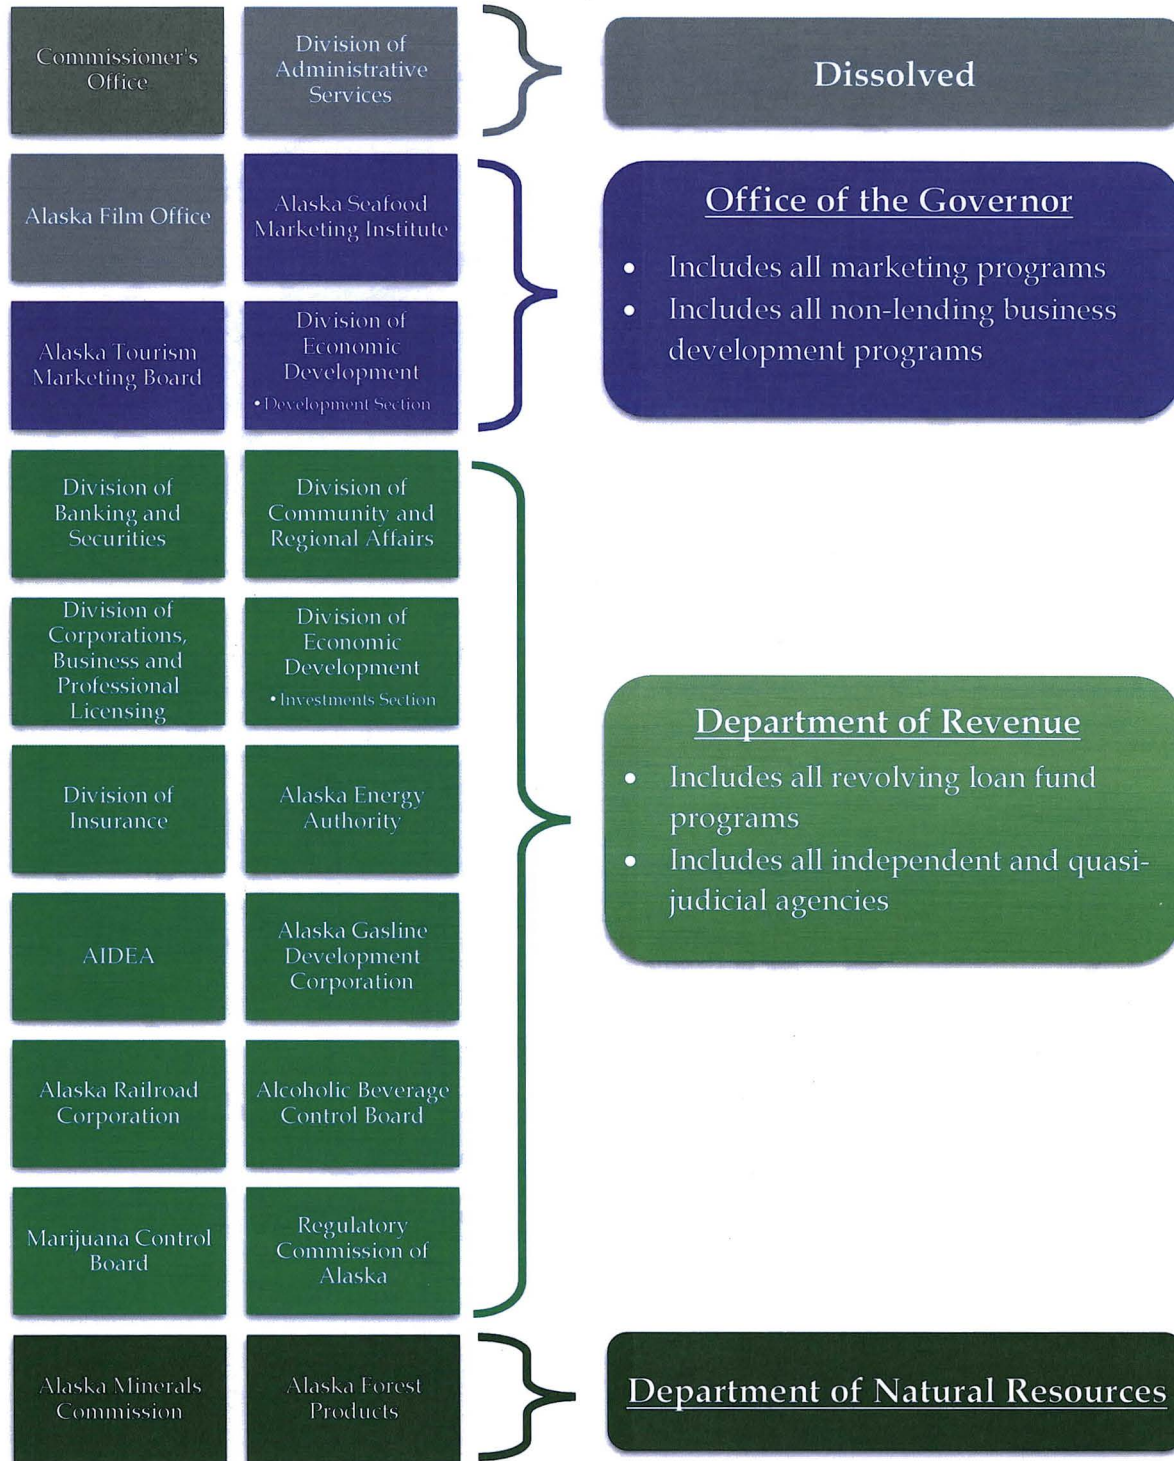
Commissioner's Office

Division of Administrative Services

Dissolved

Alaska Film Office

Alaska Seafood Marketing Institute

Alaska Tourism Marketing Board

Division of Economic Development
• Development Section

Office of the Governor

- Includes all marketing programs
- Includes all non-lending business development programs

Division of Banking and Securities

Division of Community and Regional Affairs

Division of Corporations, Business and Professional Licensing

Division of Economic Development
• Investments Section

Division of Insurance

Alaska Energy Authority

AIDEA

Alaska Gasline Development Corporation

Alaska Railroad Corporation

Alcoholic Beverage Control Board

Marijuana Control Board

Regulatory Commission of Alaska

Department of Revenue

- Includes all revolving loan fund programs
- Includes all independent and quasi-judicial agencies

Alaska Minerals Commission

Alaska Forest Products

Department of Natural Resources